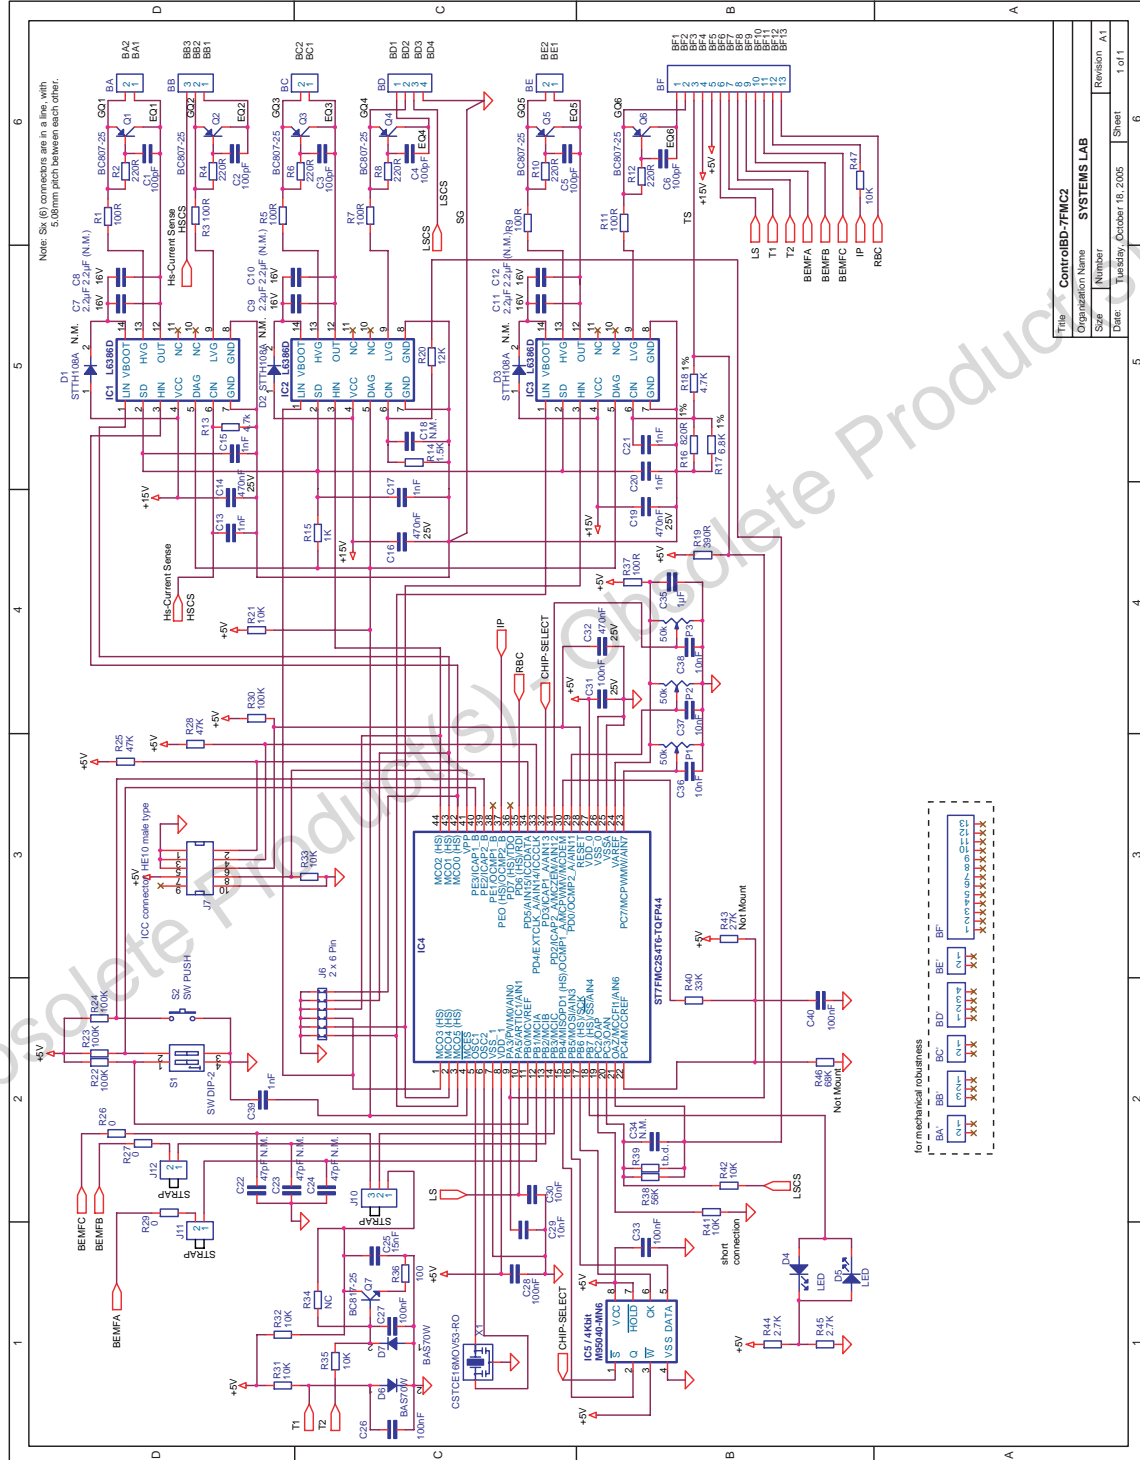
Title ControlBD-7FMC2
Organization Name SYSTEMS LAB
Size A1 Number Revision
Date: Tuesday, October 18, 2005 Sheet 1 of 1

Note: Six (6) connectors are in a line, with 5.08mm pitch between each other.

Obsolete Product(s) - Obsolete Product(s)

BA BA1 BA2 BB BB1 BB2 BB3 BC BC1 BC2 BD BD1 BD2 BD3 BD4 BE BE1 BE2 BF BF1 BF2 BF3 BF4 BF5 BF6 BF7 BF8 BF9 BF10 BF11 BF12 BF13

GQ1 Q1 BC807-25 EQ1 R2 220R C1 100pF R1 100R
GQ2 Q2 BC807-25 EQ2 R4 220R C2 100pF R3 100R
GQ3 Q3 BC807-25 EQ3 R6 220R C3 100pF R5 100R
GQ4 Q4 BC807-25 EQ4 R8 220R C4 100pF R7 100R
GQ5 Q5 BC807-25 EQ5 R10 220R C5 100pF R9 100R
GQ6 Q6 BC807-25 EQ6 R12 220R C6 100pF R11 100R

Hs-Current Sense HSCS LSCS SG TS LS T1 T2 BEMFA BEMFB BEMFC IP RBC R47 10K +15V +5V

C7 2.2µF 16V C8 2.2µF (N.M.) 16V C9 2.2µF C10 2.2µF (N.M.) 16V C11 2.2µF C12 2.2µF (N.M.) 16V

IC1 L6386D D1 STTH108A N.M. LIN SD HIN VCC DIAG CIN GND VBOOT HVG OUT NC NC LVG GND
IC2 L6386D D2 STTH108A N.M.
IC3 L6386D D3 STTH108A N.M.

R13 4.7K C15 1nF C14 470nF 25V C13 1nF R15 1K C17 1nF C16 470nF 25V C18 N.M. R14 1.5K R20 12K
C21 1nF C20 1nF C19 470nF 25V R16 820R 1% R17 6.8K 1% R18 4.7K 1% R19 390R

Hs-Current Sense HSCS R21 10K R30 100K R28 47K R25 47K R37 100R C35 1µF P3 50k C34 10nF C38 10nF P2 50k C37 10nF P1 50k C36 10nF
IP RBC CHIP-SELECT C32 470nF 25V C31 100nF 25V

J7 HE10 male type ICC connector R33 10K
J6 2 x 6 Pin S2 SW PUSH R24 100K R23 100K R22 100K S1 SW DIP-2 C39 1nF

IC4 ST7FMC2S4T6-TQFP44
MCO2 (HS) MCO1 (HS) MCO0 (HS) VPP PE3/CAP1_B PE2/CAP2_B PE1/OCMP1_B PEO (HS)/OCMP2_B PD7 (HS)/TDO PD6 (HS)/RDI PD5/AIN15/CCDATA PD4/EXTCLK_A/AIN14/CCCLK PD3/ICAP1_A/AIN13 PD2/ICAP2_A/OCMP2_A/MCDEM PD1/OCMP1_A/MCPWMV/AIN12 PD0/OCMP1_A/MCPWMW/AIN11 RESET VSS_0 VDD_0 VSSA VAAA PC7/MCPWMW/AIN7
MCO3 (HS) MCO4 (HS) MCO5 (HS) MCES OSC1 OSC2 VSS_1 VDD_1 PA3/PWM0/AIN0 PA4/ARTCLK/AIN1 PB0/MCVREF PB1/MCIA PB2/MCIB PB3/MCIC PB4/MISO/AIN2 PB5/MOSI/AIN3 PB6 (HS)/SCK PB7 (HS)/SS/AIN4 PC0/OAP PC1/OAN PC2/MCZC/NMCFI1/AIN6 PC4/MCCREF

R43 27K Not Mount R40 33K C40 100nF R46 68K Not Mount

R26 0 R27 0 J12 STRAP R29 0 J11 STRAP C22 47pF N.M. C23 47pF N.M. C24 47pF N.M. J10 STRAP LS C30 10nF C29 10nF C34 N.M. R39 t.b.d. R38 56K R42 10K LSCS R41 10K short connection C33 100nF C28 100nF

BEMFC BEMFB BEMFA R32 10K R31 10K R35 10K R34 NC Q7 BC817-25 C25 15nF R36 100 C27 100nF D7 BAS70W D6 BAS70W T1 T2 C26 100nF X1 CSTCE16M0V53-RO
IC5 / 4Kbit M95040-MN6 CHIP-SELECT VCC HOLD CK S Q W VSS DATA
D4 LED D5 LED R44 2.7K R45 2.7K

for mechanical robustness BA BB BC BD BE BF

A B C D 1 2 3 4 5 6